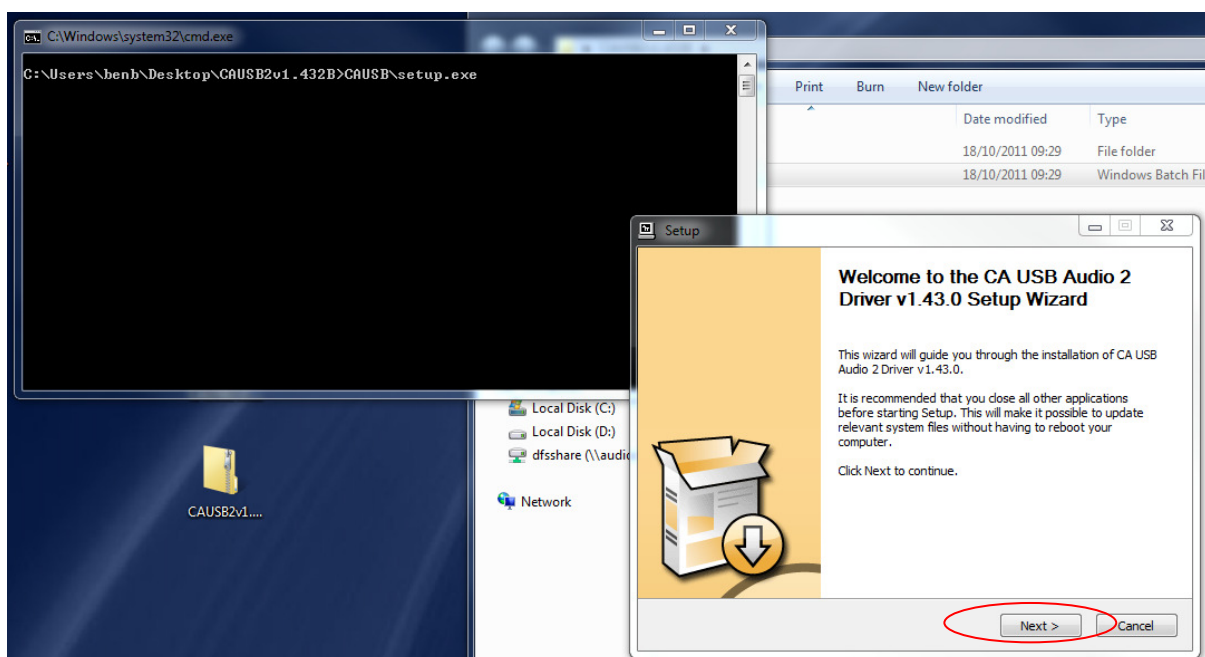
C:\Windows\system32\cmd.exe

C:\Users\benb\Desktop\CAUSB2v1.432B>CAUSB\setup.exe

Print Burn New folder

Date modified Type
18/10/2011 09:29 File folder
18/10/2011 09:29 Windows Batch Fil

Local Disk (C:)
Local Disk (D:)
dfsshare (\\audi

Network

CAUSB2v1....

Setup

Welcome to the CA USB Audio 2 Driver v1.43.0 Setup Wizard

This wizard will guide you through the installation of CA USB Audio 2 Driver v1.43.0.

It is recommended that you close all other applications before starting Setup. This will make it possible to update relevant system files without having to reboot your computer.

Click Next to continue.

Next > Cancel